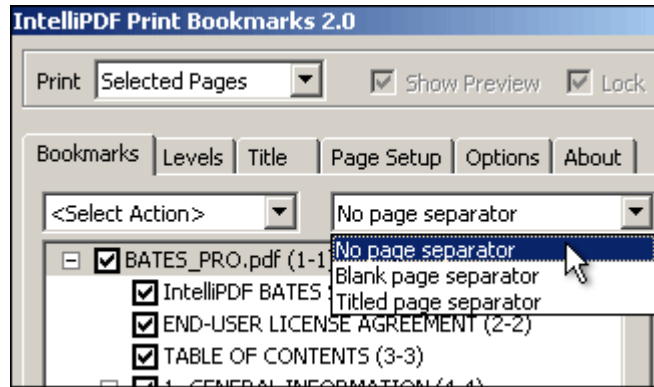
IntelliPDF Print Bookmarks 2.0

Print Selected Pages

Show Preview Lock

Bookmarks Levels Title Page Setup Options About

<Select Action>

No page separator

BATES_PRO.pdf (1-1

No page separator
Blank page separator
Titled page separator

IntelliPDF BATES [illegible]

END-USER LICENSE AGREEMENT (2-2)

TABLE OF CONTENTS (3-3)

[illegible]